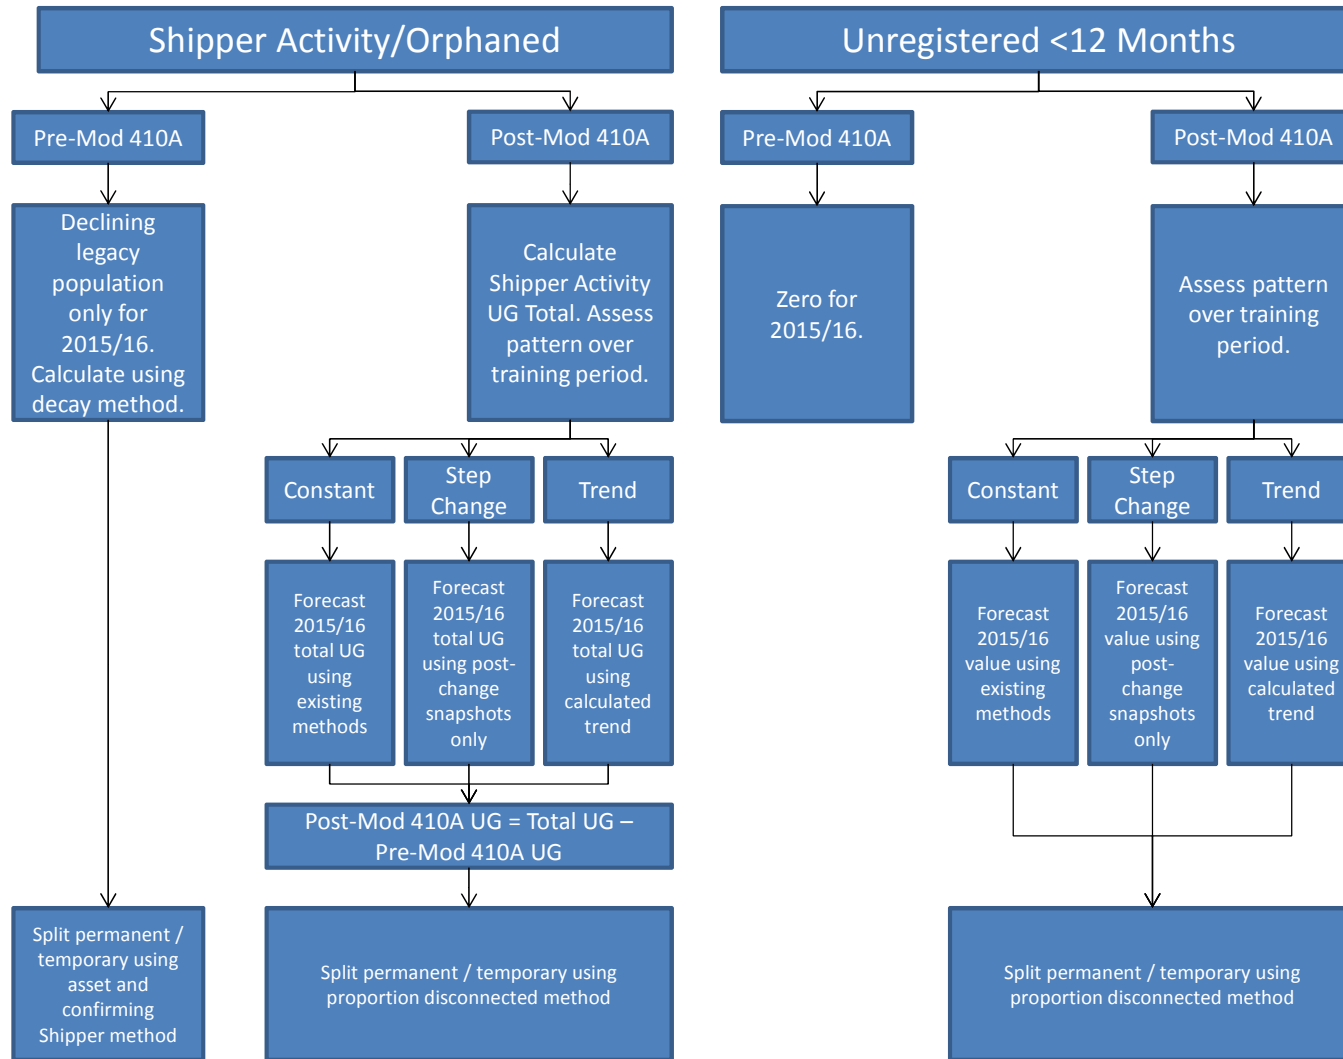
Shipper Activity/Orphaned

Pre-Mod 410A

Declining legacy population only for 2015/16. Calculate using decay method.

Split permanent / temporary using asset and confirming Shipper method

Post-Mod 410A

Calculate Shipper Activity UG Total. Assess pattern over training period.

Constant

Forecast 2015/16 total UG using existing methods

Step Change

Forecast 2015/16 total UG using post-change snapshots only

Trend

Forecast 2015/16 total UG using calculated trend

Post-Mod 410A UG = Total UG – Pre-Mod 410A UG

Split permanent / temporary using proportion disconnected method

Unregistered <12 Months

Pre-Mod 410A

Zero for 2015/16.

Post-Mod 410A

Assess pattern over training period.

Constant

Forecast 2015/16 value using existing methods

Step Change

Forecast 2015/16 value using post-change snapshots only

Trend

Forecast 2015/16 value using calculated trend

Split permanent / temporary using proportion disconnected method